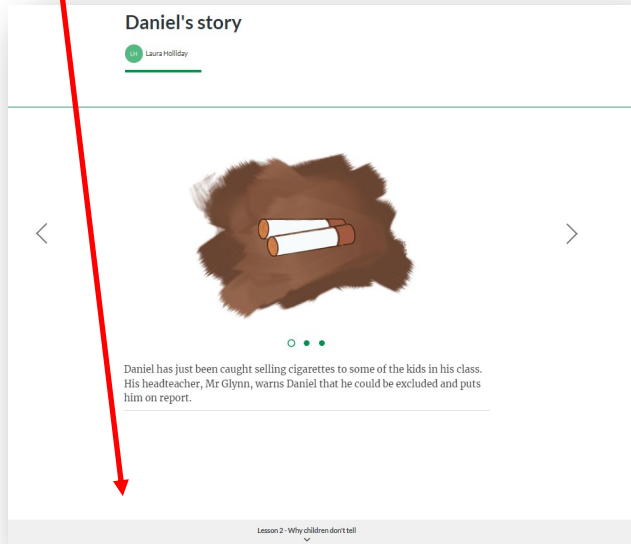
Daniel's story

LH Laura Holliday

Daniel has just been caught selling cigarettes to some of the kids in his class. His headteacher, Mr Glynn, warns Daniel that he could be excluded and puts him on report.

Lesson 2 - Why children don't tell